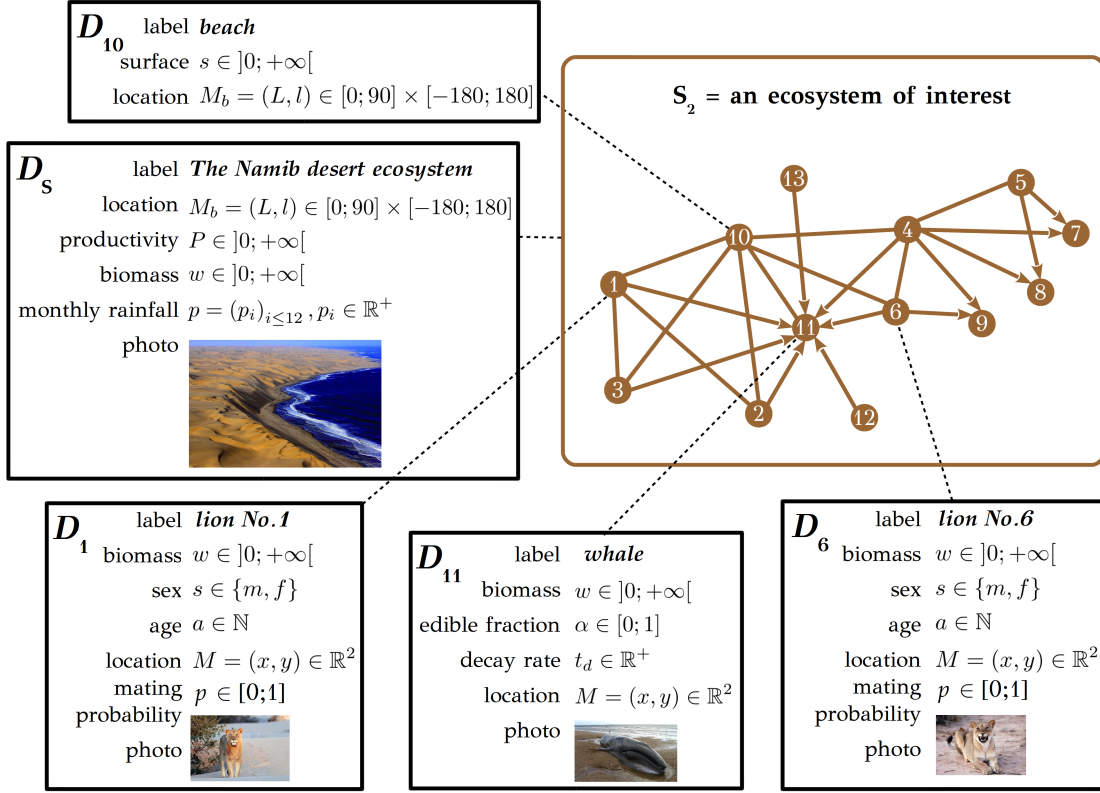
$D_{10}$ label **beach**
surface $s \in ]0;+\infty[$
location $M_b = (L, l) \in [0; 90] \times [-180; 180]$

$S_2$ = an ecosystem of interest

13 5 10 4 7 1 8 6 11 9 3 2 12

$D_S$ label *The Namib desert ecosystem*
location $M_b = (L, l) \in [0; 90] \times [-180; 180]$
productivity $P \in ]0;+\infty[$
biomass $w \in ]0;+\infty[$
monthly rainfall $p = (p_i)_{i \leq 12}, p_i \in \mathbb{R}^+$
photo

$D_1$ label *lion No.1*
biomass $w \in ]0;+\infty[$
sex $s \in \{m, f\}$
age $a \in \mathbb{N}$
location $M = (x, y) \in \mathbb{R}^2$
mating probability $p \in [0;1]$
photo

$D_{11}$ label *whale*
biomass $w \in ]0;+\infty[$
edible fraction $\alpha \in [0; 1]$
decay rate $t_d \in \mathbb{R}^+$
location $M = (x, y) \in \mathbb{R}^2$
photo

$D_6$ label *lion No.6*
biomass $w \in ]0;+\infty[$
sex $s \in \{m, f\}$
age $a \in \mathbb{N}$
location $M = (x, y) \in \mathbb{R}^2$
mating probability $p \in [0;1]$
photo